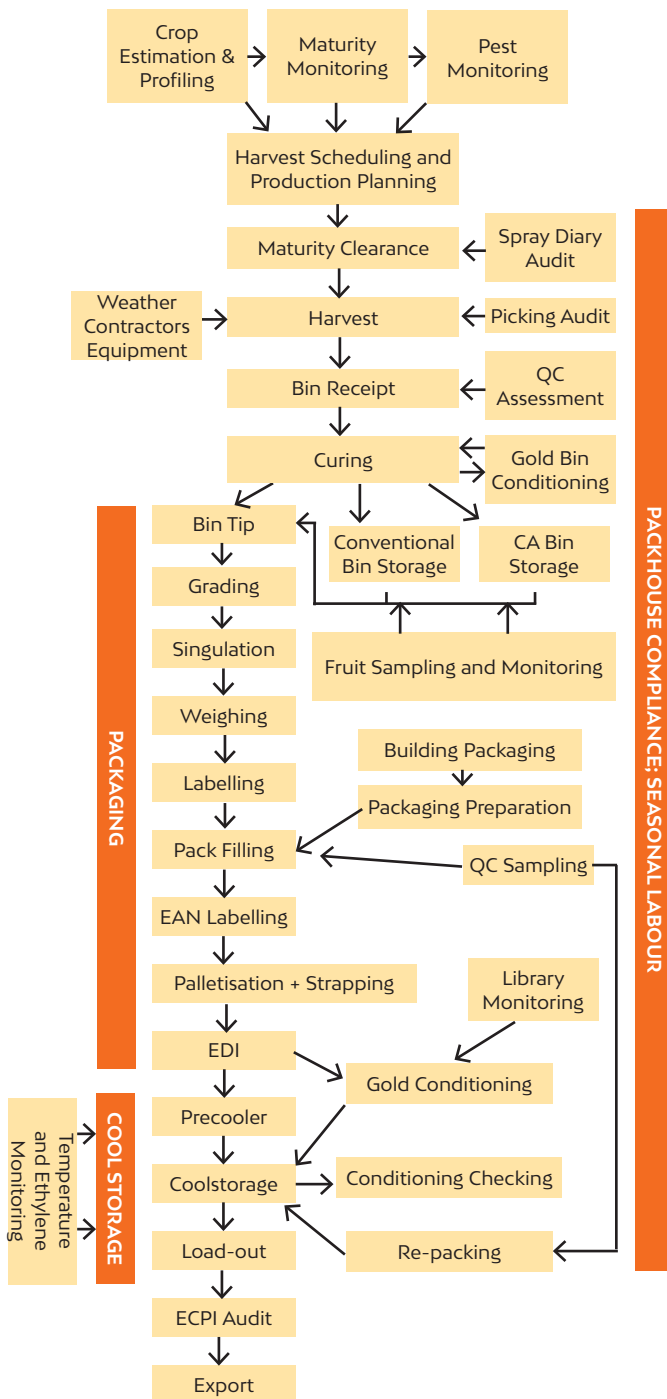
Crop Estimation & Profiling

Maturity Monitoring

Pest Monitoring

Harvest Scheduling and Production Planning

Maturity Clearance

Spray Diary Audit

Weather Contractors Equipment

Harvest

Picking Audit

Bin Receipt

QC Assessment

Curing

Gold Bin Conditioning

PACKHOUSE COMPLIANCE; SEASONAL LABOUR

PACKAGING

Bin Tip

Conventional Bin Storage

CA Bin Storage

Grading

Fruit Sampling and Monitoring

Singulation

Weighing

Labelling

Building Packaging

Packaging Preparation

Pack Filling

QC Sampling

EAN Labelling

Palletisation + Strapping

Library Monitoring

EDI

Gold Conditioning

Temperature and Ethylene Monitoring

COOL STORAGE

Precooler

Coolstorage

Conditioning Checking

Load-out

Re-packing

ECPI Audit

Export